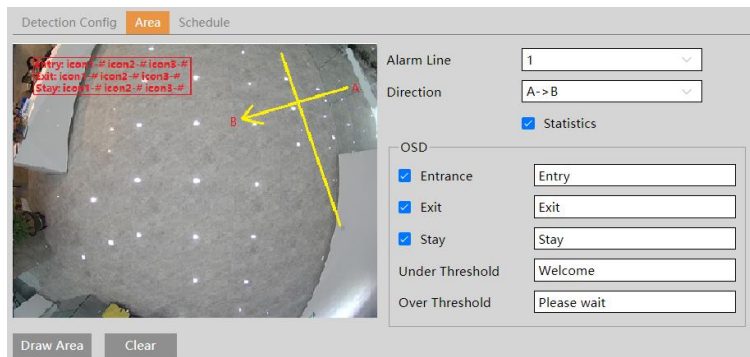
Detection Config Area Schedule

Entry: icon1-# icon2-# icon3-#
Exit: icon1-# icon2-# icon3-#
Stay: icon1-# icon2-# icon3-#

A
B

Alarm Line 1
Direction A->B
Statistics

OSD
Entrance Entry
Exit Exit
Stay Stay
Under Threshold Welcome
Over Threshold Please wait

Draw Area Clear